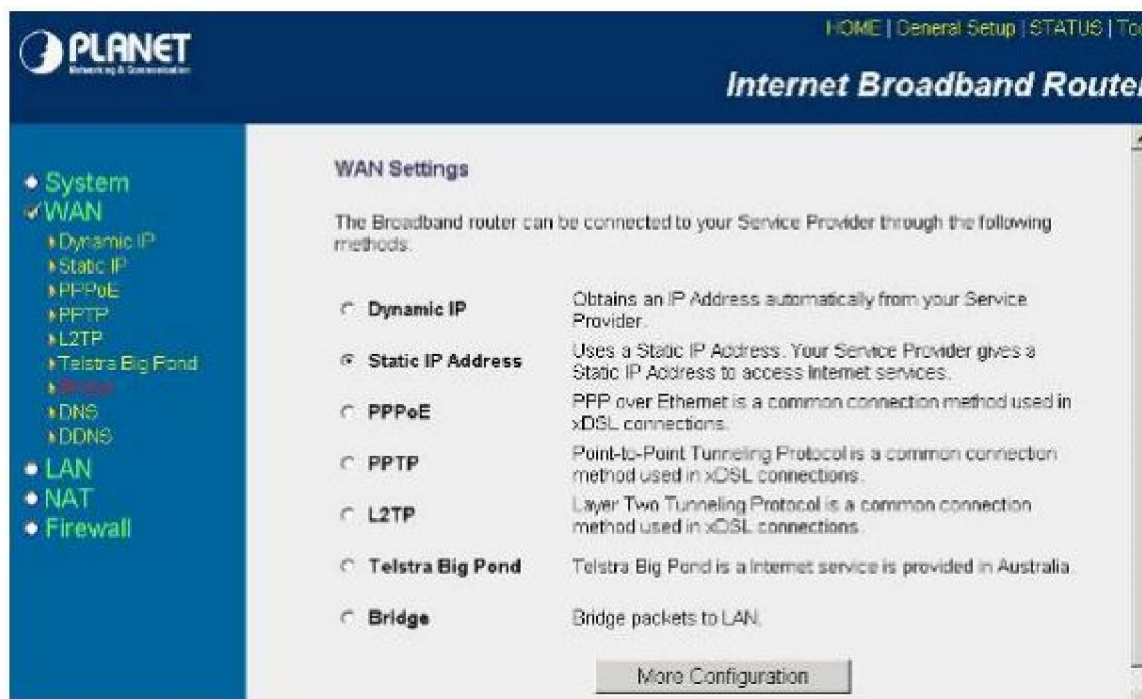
PLANET
Networking & Communication

HOME | General Setup | STATUS | To

Internet Broadband Route

System
WAN
Dynamic IP
Static IP
PPPoE
PPTP
L2TP
Telstra Big Pond
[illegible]
DNS
DDNS
LAN
NAT
Firewall

WAN Settings

The Broadband router can be connected to your Service Provider through the following methods.

| | |
|---|---|
| Dynamic IP | Obtains an IP Address automatically from your Service Provider. |
| Static IP Address | Uses a Static IP Address. Your Service Provider gives a Static IP Address to access Internet services. |
| PPPoE | PPP over Ethernet is a common connection method used in xDSL connections. |
| PPTP | Point-to-Point Tunneling Protocol is a common connection method used in xDSL connections. |
| L2TP | Layer Two Tunneling Protocol is a common connection method used in xDSL connections. |
| Telstra Big Pond | Telstra Big Pond is a Internet service is provided in Australia. |
| Bridge | Bridge packets to LAN. |

More Configuration